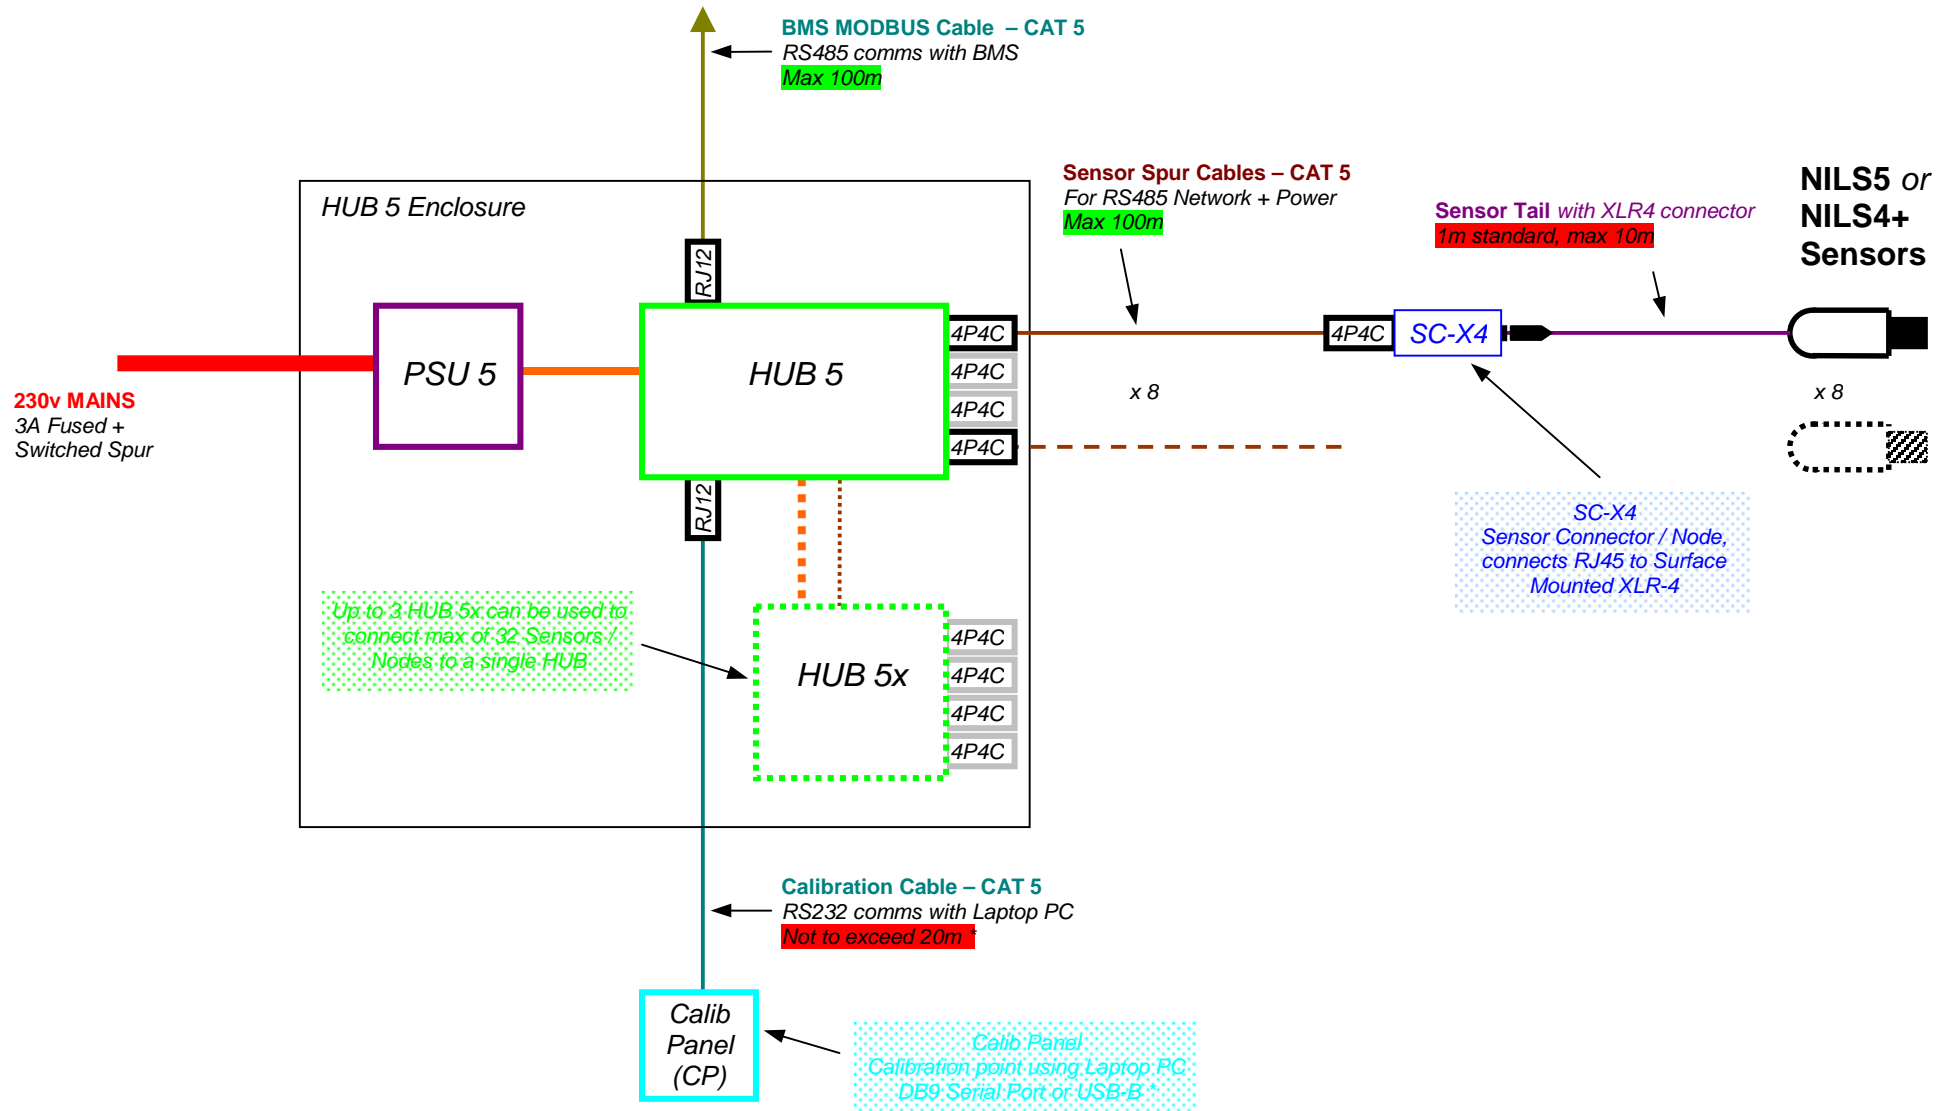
BMS MODBUS Cable – CAT 5
RS485 comms with BMS
Max 100m

HUB 5 Enclosure

Sensor Spur Cables – CAT 5
For RS485 Network + Power
Max 100m

Sensor Tail with XLR4 connector
1m standard, max 10m

NILS5 or NILS4+ Sensors

RJ12

PSU 5

HUB 5

4P4C
4P4C
4P4C
4P4C

4P4C

SC-X4

230v MAINS
3A Fused +
Switched Spur

x 8

x 8

RJ12

SC-X4
Sensor Connector / Node, connects RJ45 to Surface Mounted XLR-4

Up to 3 HUB 5x can be used to connect max of 32 Sensors / Nodes to a single HUB

HUB 5x

4P4C
4P4C
4P4C
4P4C

Calibration Cable – CAT 5
RS232 comms with Laptop PC
Not to exceed 20m *

Calib Panel (CP)

Calib Panel
Calibration point using Laptop PC
DB9 Serial Port or USB-B *